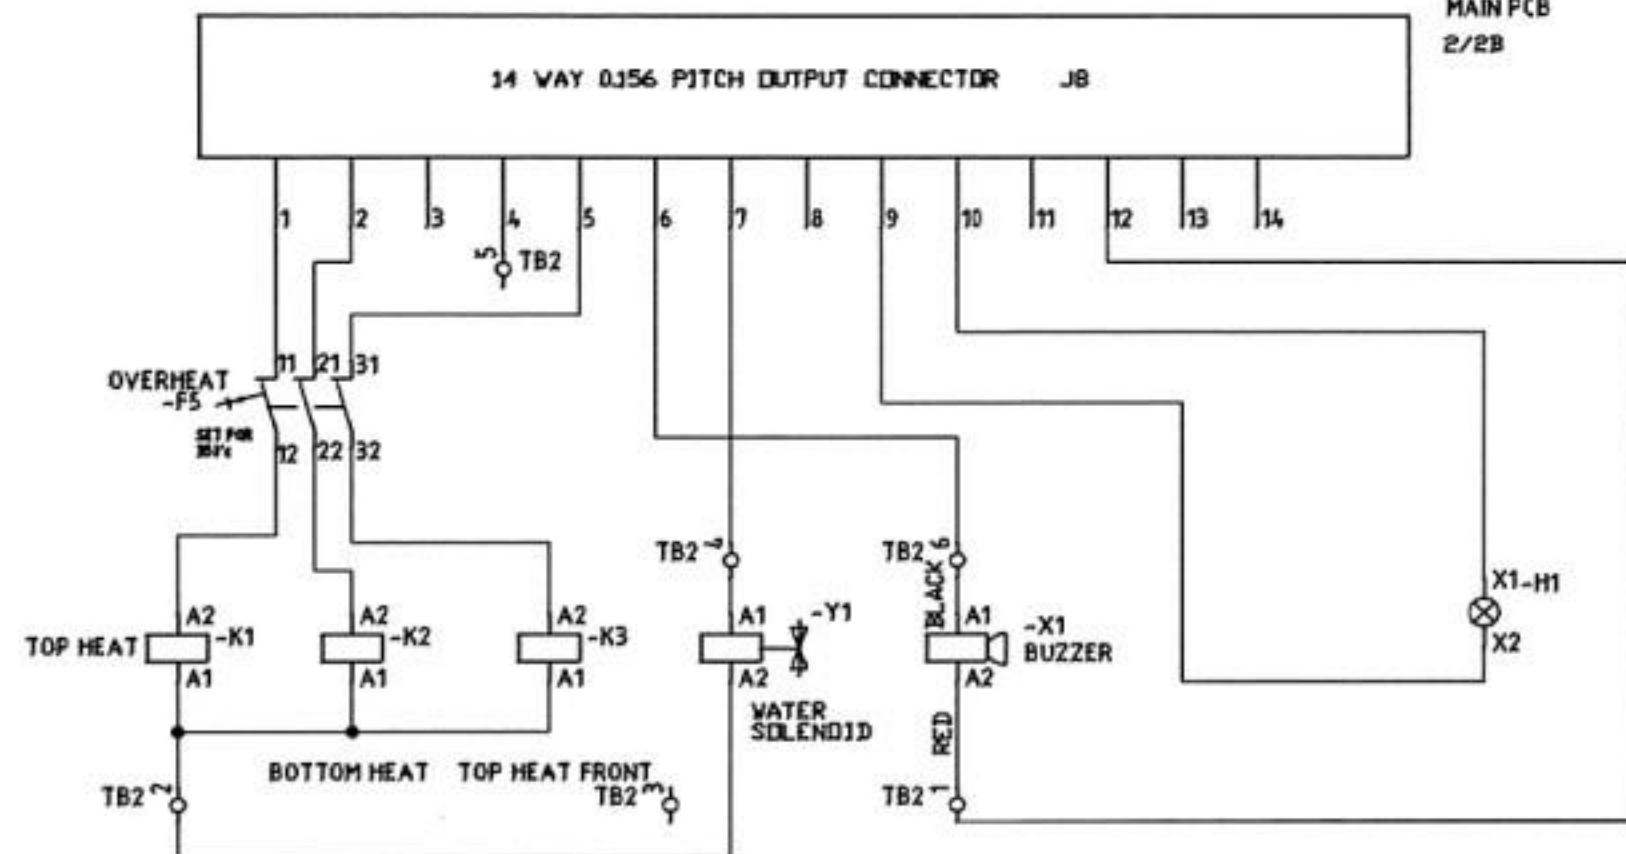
MAIN PCB
2/2B

14 WAY 0.156 PITCH OUTPUT CONNECTOR J8

1 2 3 4 5 6 7 8 9 10 11 12 13 14

5 TB2

OVERHEAT
-F5
SET FOR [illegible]
11 21 31
12 22 32

TB2 7
TB2 6
BLACK

A2
TOP HEAT -K1
A1

A2
-K2
A1

A2
-K3
A1

A1
-Y1
A2
WATER SOLENOID

A1
-X1
BUZZER
A2
RED

X1-H1
X2

BOTTOM HEAT TOP HEAT FRONT

TB2 2
TB2 3
TB2 1